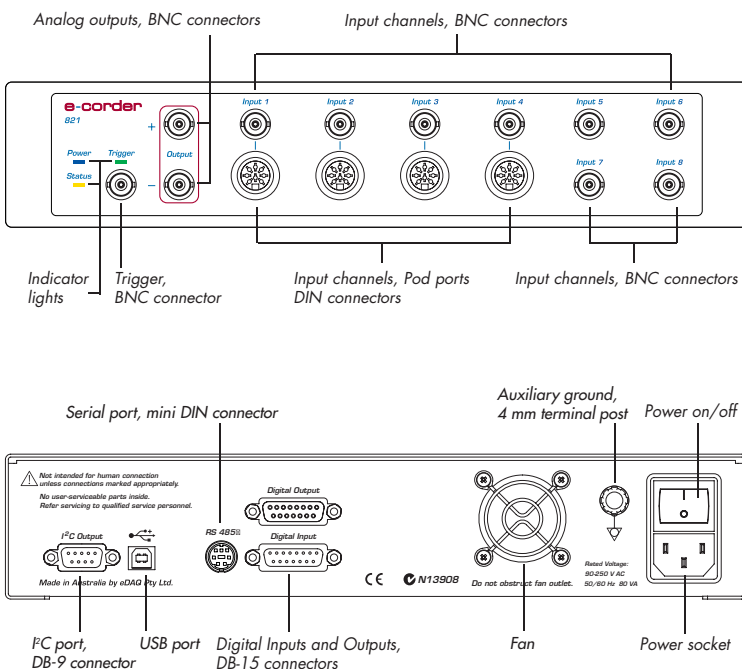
Analog outputs, BNC connectors

Input channels, BNC connectors

e-corder
821

Power Trigger
Status

+
Output
−

Input 1
Input 2
Input 3
Input 4
Input 5
Input 6
Input 7
Input 8

Indicator lights

Trigger, BNC connector

Input channels, Pod ports DIN connectors

Input channels, BNC connectors

Serial port, mini DIN connector

Auxiliary ground, 4 mm terminal post

Power on/off

Not intended for human connection unless connections marked appropriately.
No user-serviceable parts inside. Refer servicing to qualified service personnel.

I²C Output

Made in Australia by eDAQ Pty Ltd.

RS 485

Digital Output

Digital Input

CE

N13908

Do not obstruct fan outlet.

Rated Voltage:
90-250 V AC
50/60 Hz 80 VA

I²C port, DB-9 connector

USB port

Digital Inputs and Outputs, DB-15 connectors

Fan

Power socket